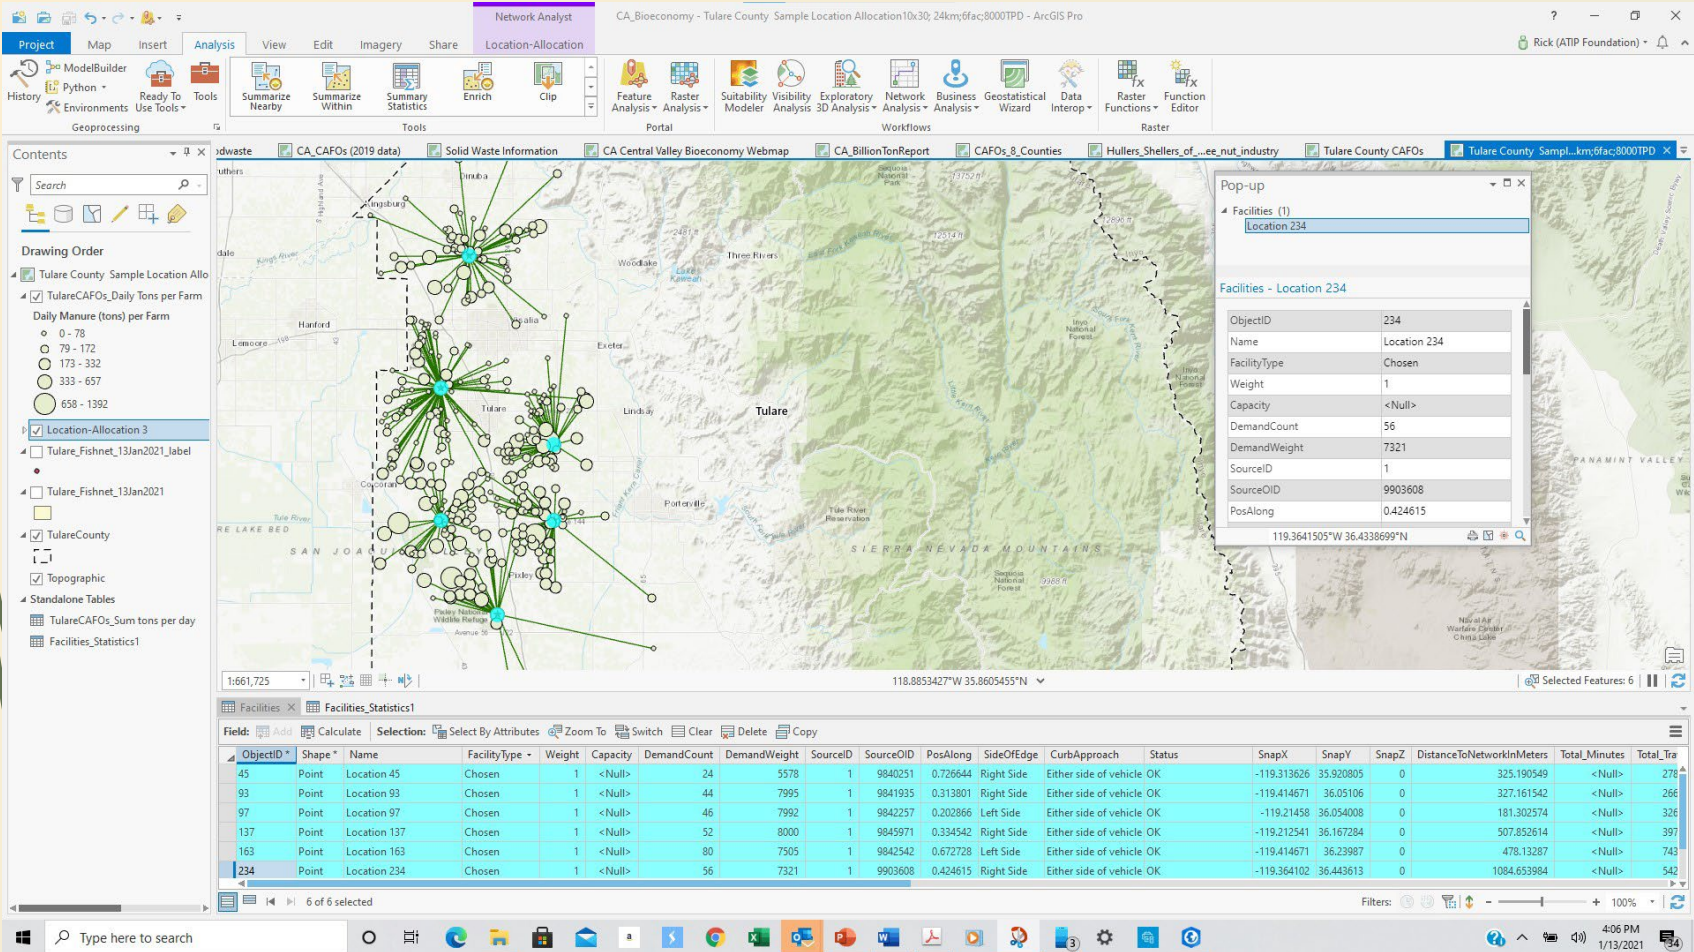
Network Analyst
CA_Bioeconomy - Tulare County Sample Location Allocation10x30; 24km;6fac;8000TPD - ArcGIS Pro
? 
Project Map Insert Analysis View Edit Imagery Share Location-Allocation
Rick (ATIP Foundation)

History ModelBuilder Python Environments Ready To Use Tools Tools
Geoprocessing
Summarize Nearby Summarize Within Summary Statistics Enrich Clip
Tools
Feature Analysis Raster Analysis
Portal
Suitability Modeler Visibility Analysis Exploratory 3D Analysis Network Analysis Business Analysis Geostatistical Wizard Data Interop
Workflows
Raster Functions Function Editor
Raster

Contents
Search
Drawing Order
Tulare County Sample Location Allo
TulareCAFOs_Daily Tons per Farm
Daily Manure (tons) per Farm
0 - 78
79 - 172
173 - 332
333 - 657
658 - 1392
Location-Allocation 3
Tulare_Fishnet_13Jan2021_label
Tulare_Fishnet_13Jan2021
TulareCounty
Topographic
Standalone Tables
TulareCAFOs_Sum tons per day
Facilities_Statistics1

odwaste | CA_CAFOs (2019 data) | Solid Waste Information | CA Central Valley Bioeconomy Webmap | CA_BillionTonReport | CAFOs_8_Counties | Hullers_Shellers_of_...ee_nut_industry | Tulare County CAFOs | Tulare County Sampl...km;6fac;8000TPD

Dinuba Kingsburg Woodlake Three Rivers Hanford Visalia Exeter Lemoore Lindsay Tulare Corcoran Porterville Tule River Reservation Pixley SAN JOAQUIN Tule Lake Bed SIERRA NEVADA MOUNTAINS PANAMINT VALLEY Pixley National Wildlife Refuge Avenue 56 Sequoia National Forest Inyo National Forest Lake Kaweah

Pop-up
Facilities (1)
Location 234
Facilities - Location 234
| ObjectID | 234 |
|---|---|
| Name | Location 234 |
| FacilityType | Chosen |
| Weight | 1 |
| Capacity | <Null> |
| DemandCount | 56 |
| DemandWeight | 7321 |
| SourceID | 1 |
| SourceOID | 9903608 |
| PosAlong | 0.424615 |
119.3641505°W 36.4338699°N

1:661,725
118.8853427°W 35.8605455°N
Selected Features: 6

Facilities | Facilities_Statistics1
Field: Add Calculate Selection: Select By Attributes Zoom To Switch Clear Delete Copy

| ObjectID | Shape | Name | FacilityType | Weight | Capacity | DemandCount | DemandWeight | SourceID | SourceOID | PosAlong | SideOfEdge | CurbApproach | Status | SnapX | SnapY | SnapZ | DistanceToNetworkInMeters | Total_Minutes | Total_Tra |
|---|---|---|---|---|---|---|---|---|---|---|---|---|---|---|---|---|---|---|---|
| 45 | Point | Location 45 | Chosen | 1 | <Null> | 24 | 5578 | 1 | 9840251 | 0.726644 | Right Side | Either side of vehicle | OK | -119.313626 | 35.920805 | 0 | 325.190549 | <Null> | 278 |
| 93 | Point | Location 93 | Chosen | 1 | <Null> | 44 | 7995 | 1 | 9841935 | 0.313801 | Right Side | Either side of vehicle | OK | -119.414671 | 36.05106 | 0 | 327.161542 | <Null> | 266 |
| 97 | Point | Location 97 | Chosen | 1 | <Null> | 46 | 7992 | 1 | 9842257 | 0.202866 | Left Side | Either side of vehicle | OK | -119.21458 | 36.054008 | 0 | 181.302574 | <Null> | 326 |
| 137 | Point | Location 137 | Chosen | 1 | <Null> | 52 | 8000 | 1 | 9845971 | 0.334542 | Right Side | Either side of vehicle | OK | -119.212541 | 36.167284 | 0 | 507.852614 | <Null> | 397 |
| 163 | Point | Location 163 | Chosen | 1 | <Null> | 80 | 7505 | 1 | 9842542 | 0.672728 | Left Side | Either side of vehicle | OK | -119.414671 | 36.23987 | 0 | 478.13287 | <Null> | 743 |
| 234 | Point | Location 234 | Chosen | 1 | <Null> | 56 | 7321 | 1 | 9903608 | 0.424615 | Right Side | Either side of vehicle | OK | -119.364102 | 36.443613 | 0 | 1084.653984 | <Null> | 542 |

6 of 6 selected
Filters: 100%
Type here to search
4:06 PM 1/13/2021